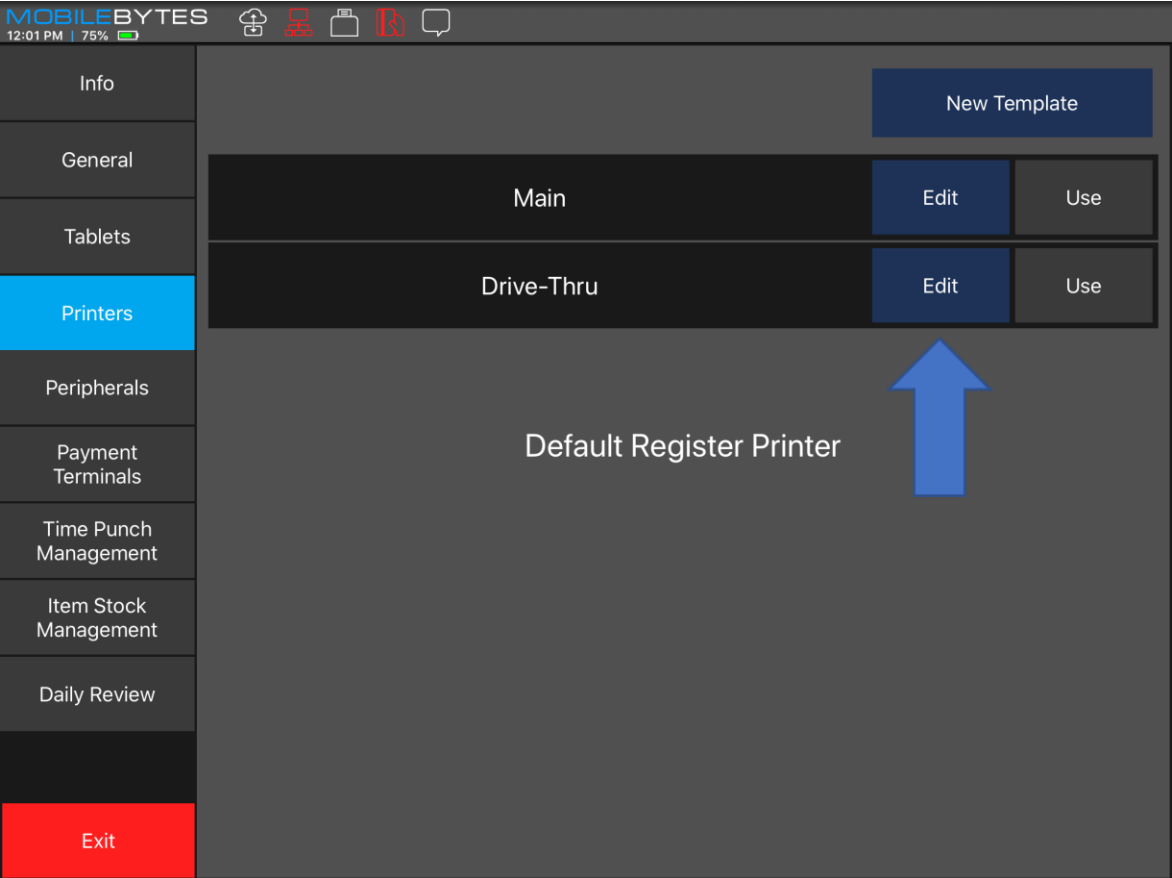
MOBILEBYTES
12:01 PM | 75%

Info

General

Tablets

Printers

Peripherals

Payment Terminals

Time Punch Management

Item Stock Management

Daily Review

Exit

New Template

Main
Edit
Use

Drive-Thru
Edit
Use

Default Register Printer